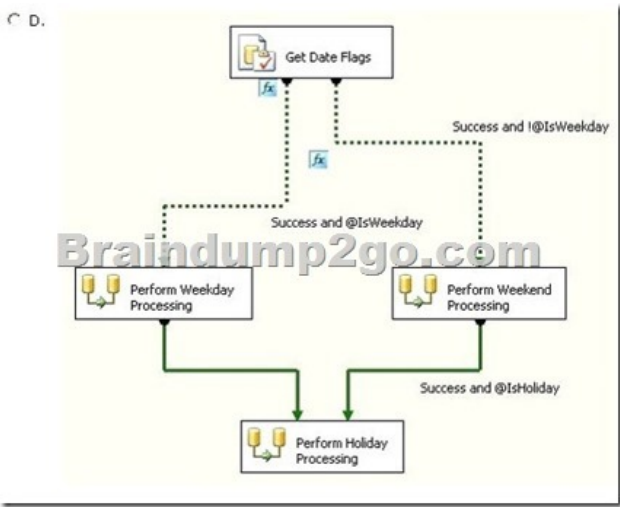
D.

Get Date Flags

$fx$

$fx$

Success and !@IsWeekday

Success and @IsWeekday

Braindump2go.com

Perform Weekday Processing

Perform Weekend Processing

Success and @IsHoliday

Perform Holiday Processing